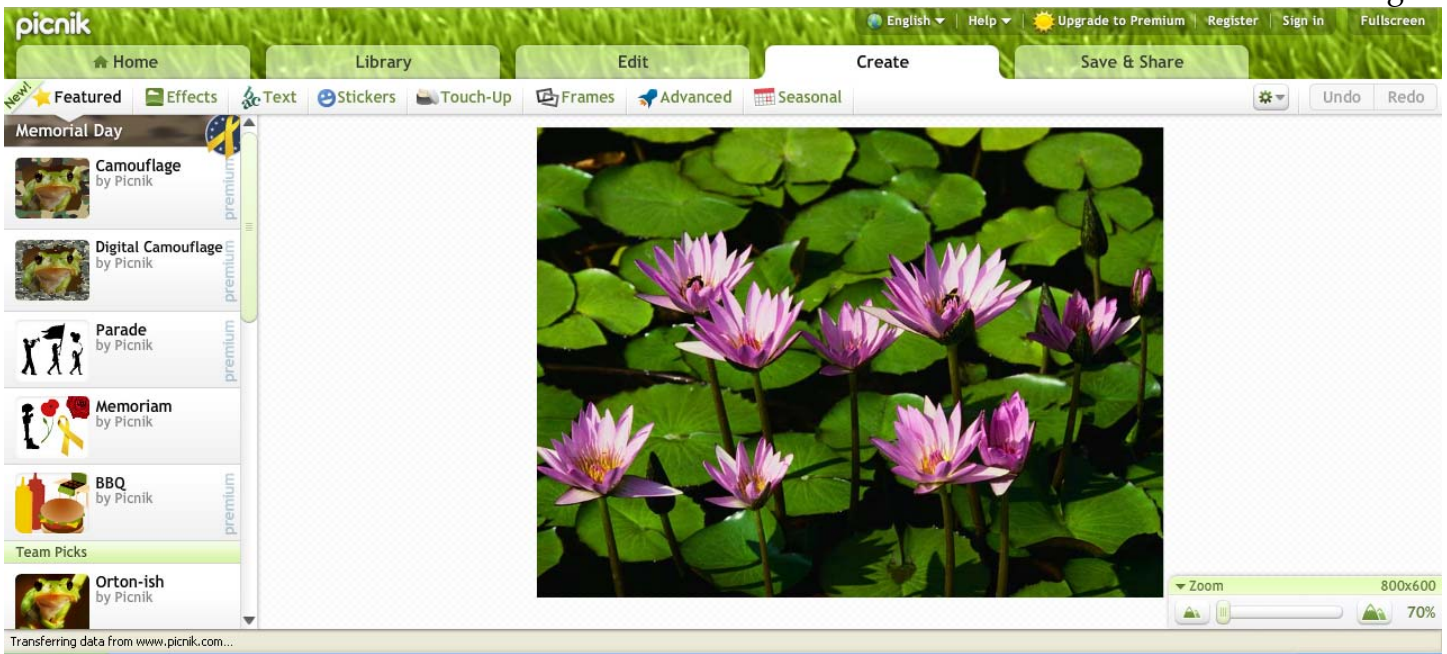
picnik

English ▾ | Help ▾ | Upgrade to Premium | Register | Sign in | Fullscreen

Home | Library | Edit | Create | Save & Share

New! Featured | Effects | Text | Stickers | Touch-Up | Frames | Advanced | Seasonal

Undo | Redo

Memorial Day

Camouflage
by Picnik
premium

Digital Camouflage
by Picnik
premium

Parade
by Picnik
premium

Memoriam
by Picnik

BBQ
by Picnik
premium

Team Picks

Orton-ish
by Picnik

▾ Zoom 800x600

70%

Transferring data from www.picnik.com...